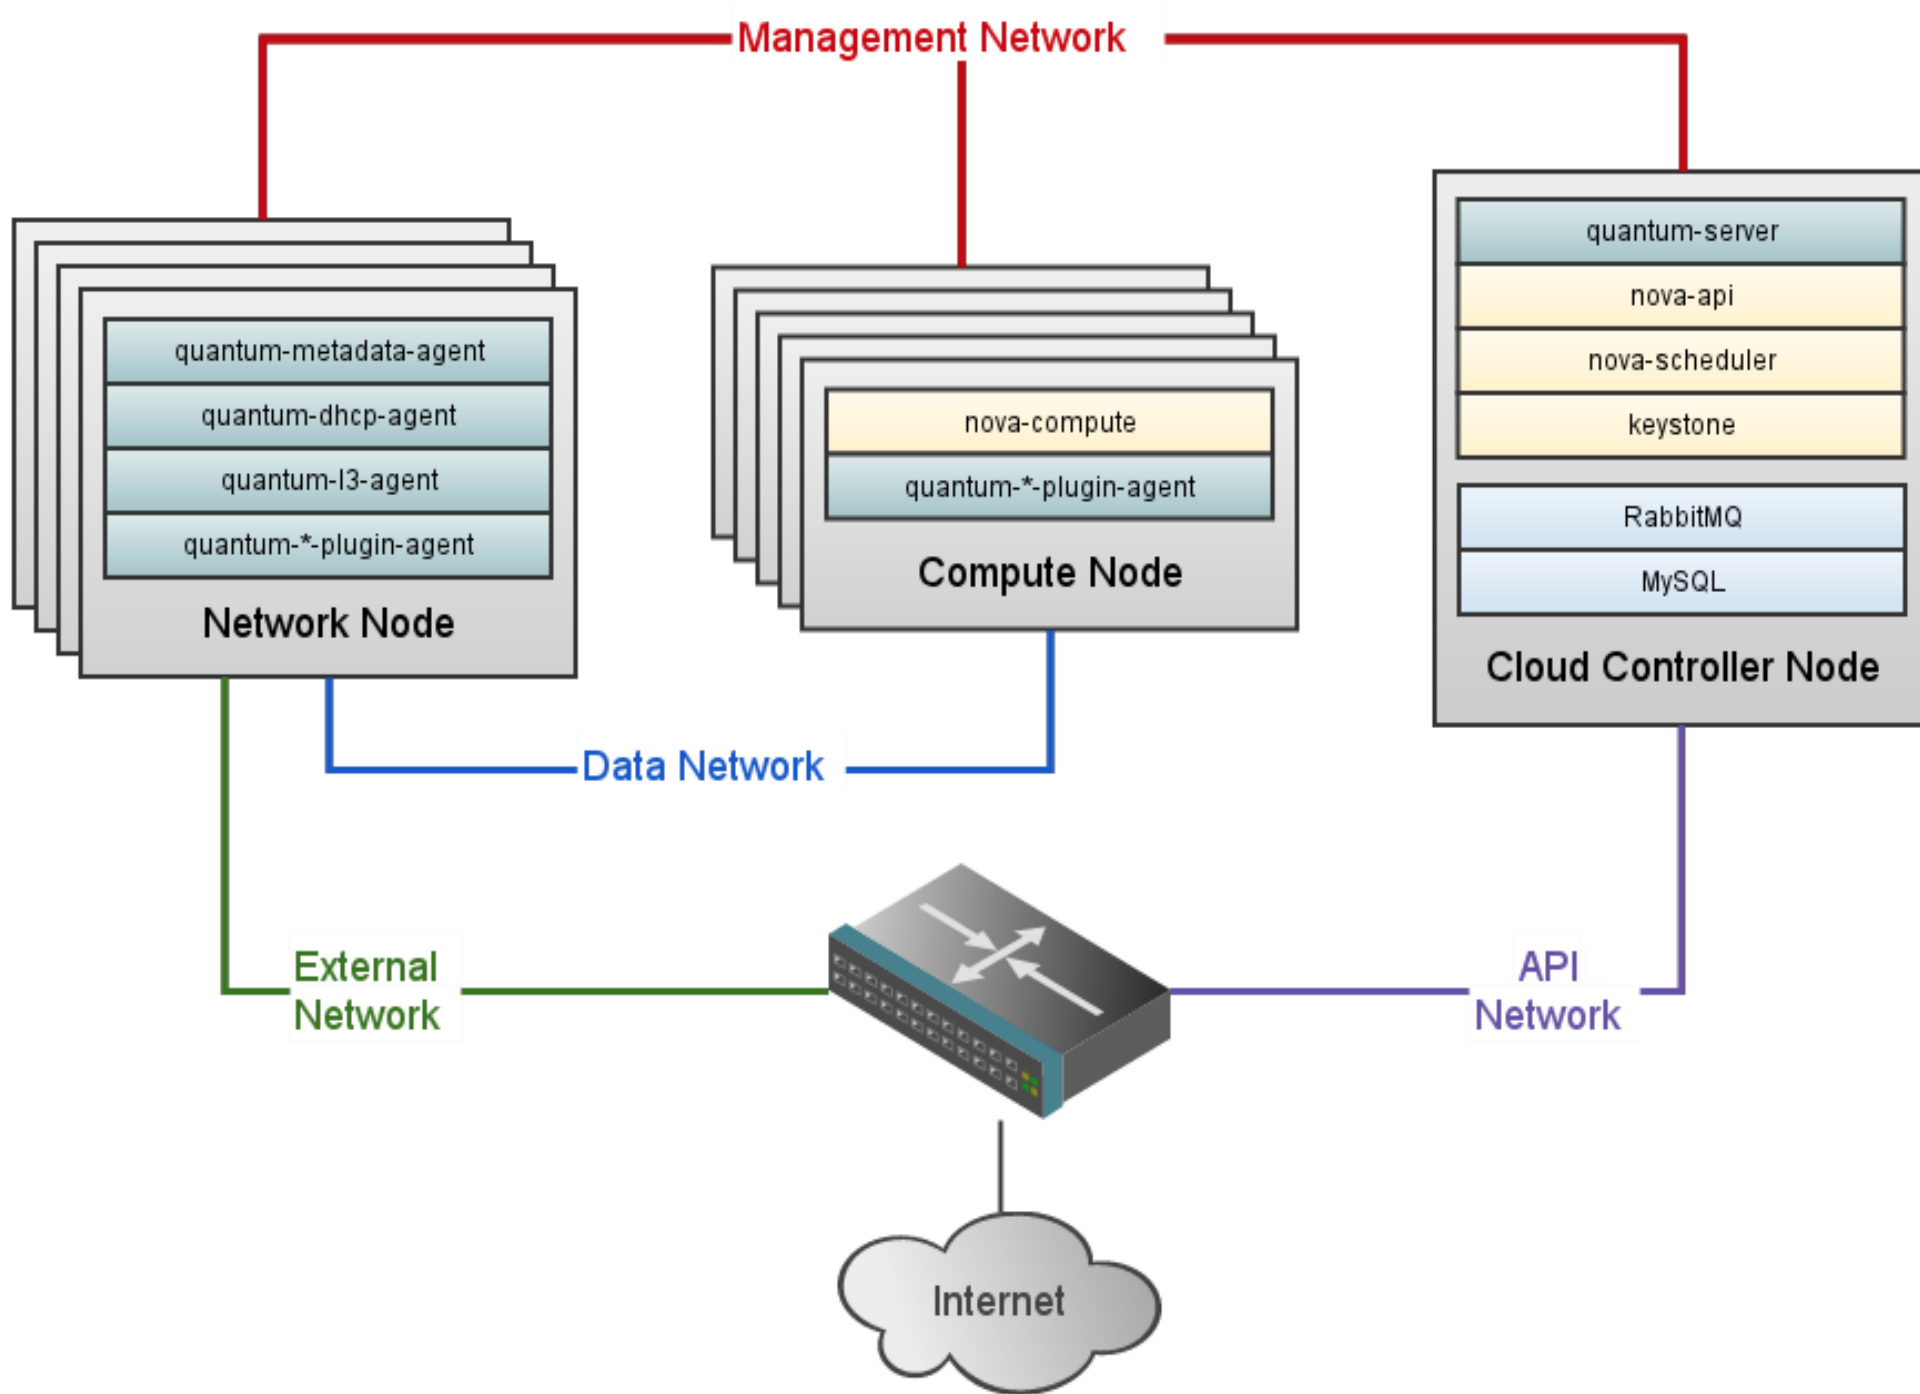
Management Network

quantum-metadata-agent
quantum-dhcp-agent
quantum-l3-agent
quantum-*-plugin-agent
Network Node

nova-compute
quantum-*-plugin-agent
Compute Node

quantum-server
nova-api
nova-scheduler
keystone
RabbitMQ
MySQL
Cloud Controller Node

Data Network

External Network

API Network

Internet